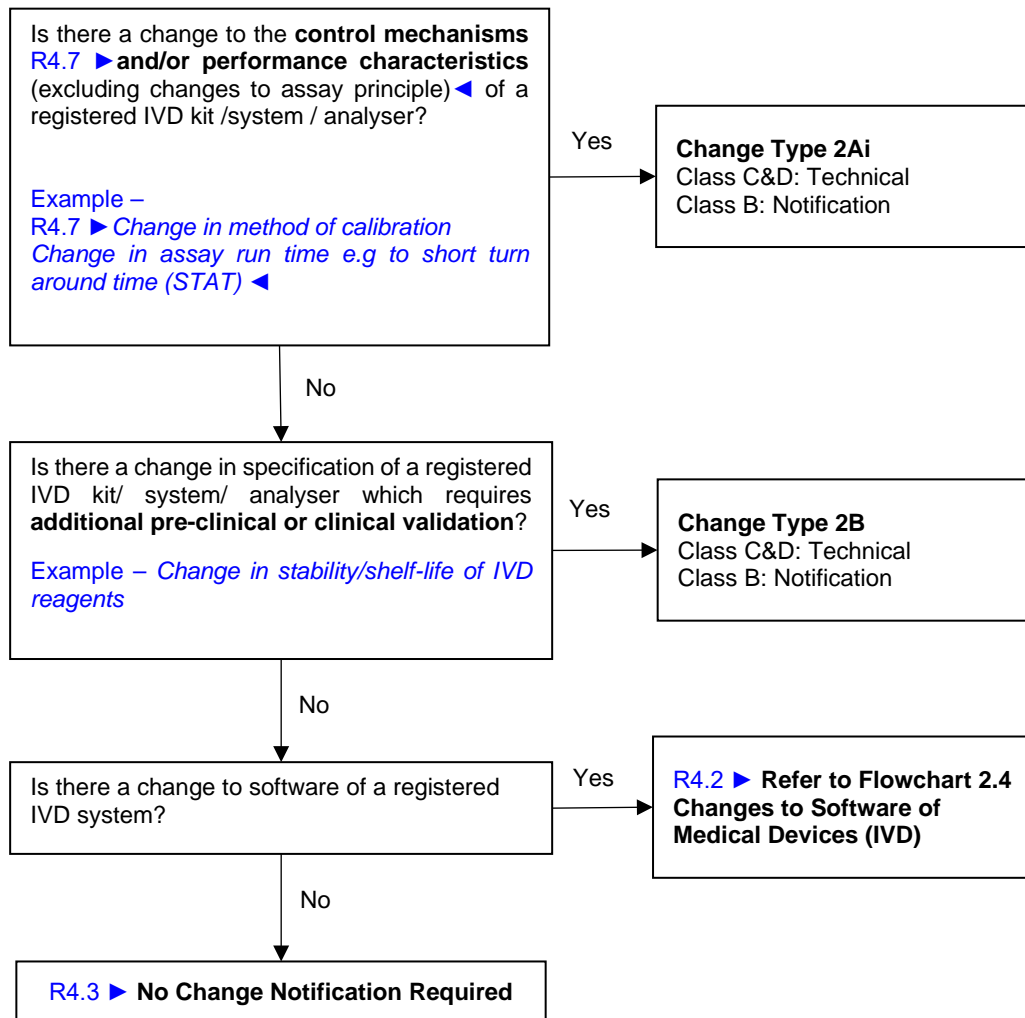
Is there a change to the **control mechanisms** R4.7 ►**and/or performance characteristics** (excluding changes to assay principle)◄ of a registered IVD kit /system / analyser?

Example –
R4.7 ►*Change in method of calibration*
*Change in assay run time e.g to short turn around time (STAT)* ◄

Yes

**Change Type 2Ai**
Class C&D: Technical
Class B: Notification

No

Is there a change in specification of a registered IVD kit/ system/ analyser which requires **additional pre-clinical or clinical validation**?

Example – *Change in stability/shelf-life of IVD reagents*

Yes

**Change Type 2B**
Class C&D: Technical
Class B: Notification

No

Is there a change to software of a registered IVD system?

Yes

R4.2 ► **Refer to Flowchart 2.4 Changes to Software of Medical Devices (IVD)**

No

R4.3 ► **No Change Notification Required**